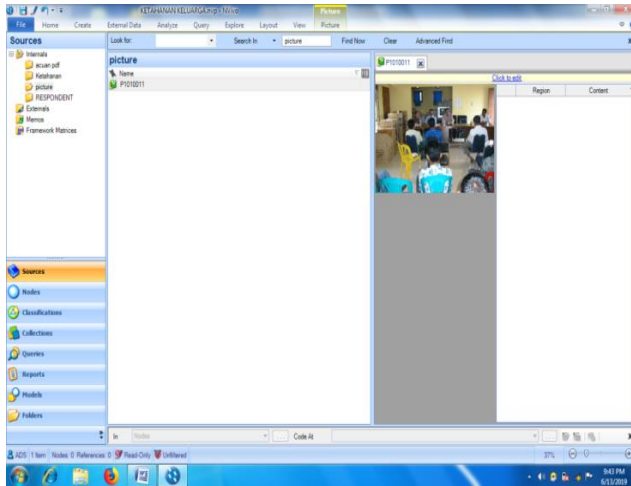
KETAHANAN KELUARGA.nvp - NVivo
Picture

File Home Create External Data Analyze Query Explore Layout View Picture

Sources
Look for: Search In picture Find Now Clear Advanced Find

Internals
acuan pdf
Ketahanan
picture
RESPONDENT
Externals
Memos
Framework Matrices

picture
Name
P1010011

P1010011
Click to edit
Region Content

Sources
Nodes
Classifications
Collections
Queries
Reports
Models
Folders

In Nodes Code At

ADS 1 Item Nodes: 0 References: 0 Read-Only Unfiltered

37%

9:43 PM
6/13/2019